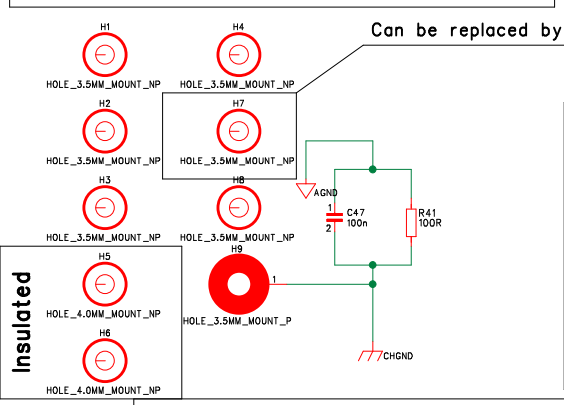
Can be replaced by

H1
HOLE_3.5MM_MOUNT_NP

H4
HOLE_3.5MM_MOUNT_NP

H2
HOLE_3.5MM_MOUNT_NP

H7
HOLE_3.5MM_MOUNT_NP

H3
HOLE_3.5MM_MOUNT_NP

H8
HOLE_3.5MM_MOUNT_NP

AGND

1
C47
2
100n

R41
100R

H9
1
HOLE_3.5MM_MOUNT_P

Insulated

H5
HOLE_4.0MM_MOUNT_NP

H6
HOLE_4.0MM_MOUNT_NP

CHGND